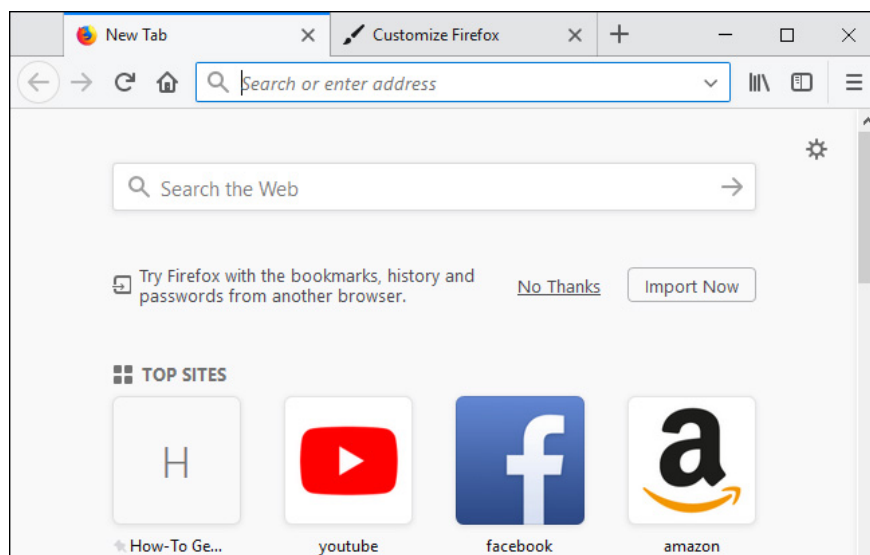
New Tab
Customize Firefox
Search or enter address

Search the Web

Try Firefox with the bookmarks, history and passwords from another browser.
No Thanks
Import Now

TOP SITES

H
How-To Ge...
youtube
facebook
amazon